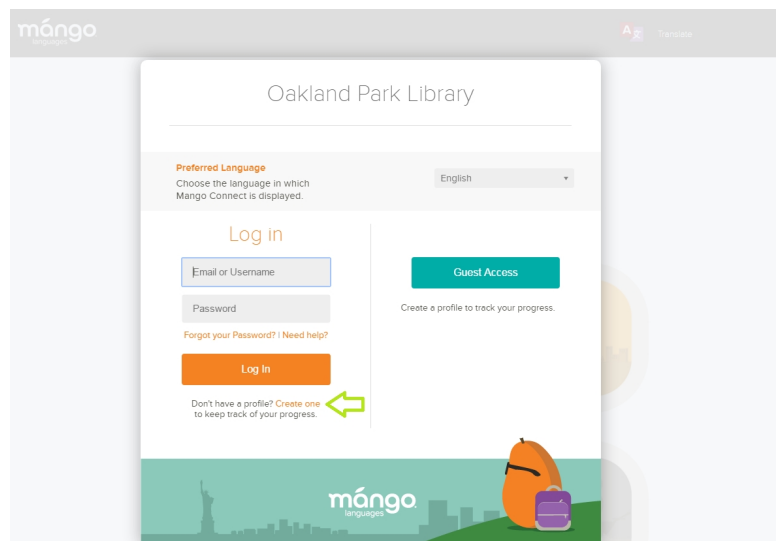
mángo languages

Translate

Oakland Park Library

Preferred Language
Choose the language in which Mango Connect is displayed.

English

Log in

Email or Username

Password

Forgot your Password? | Need help?

Log In

Don't have a profile? Create one to keep track of your progress.

Guest Access

Create a profile to track your progress.

mángo languages